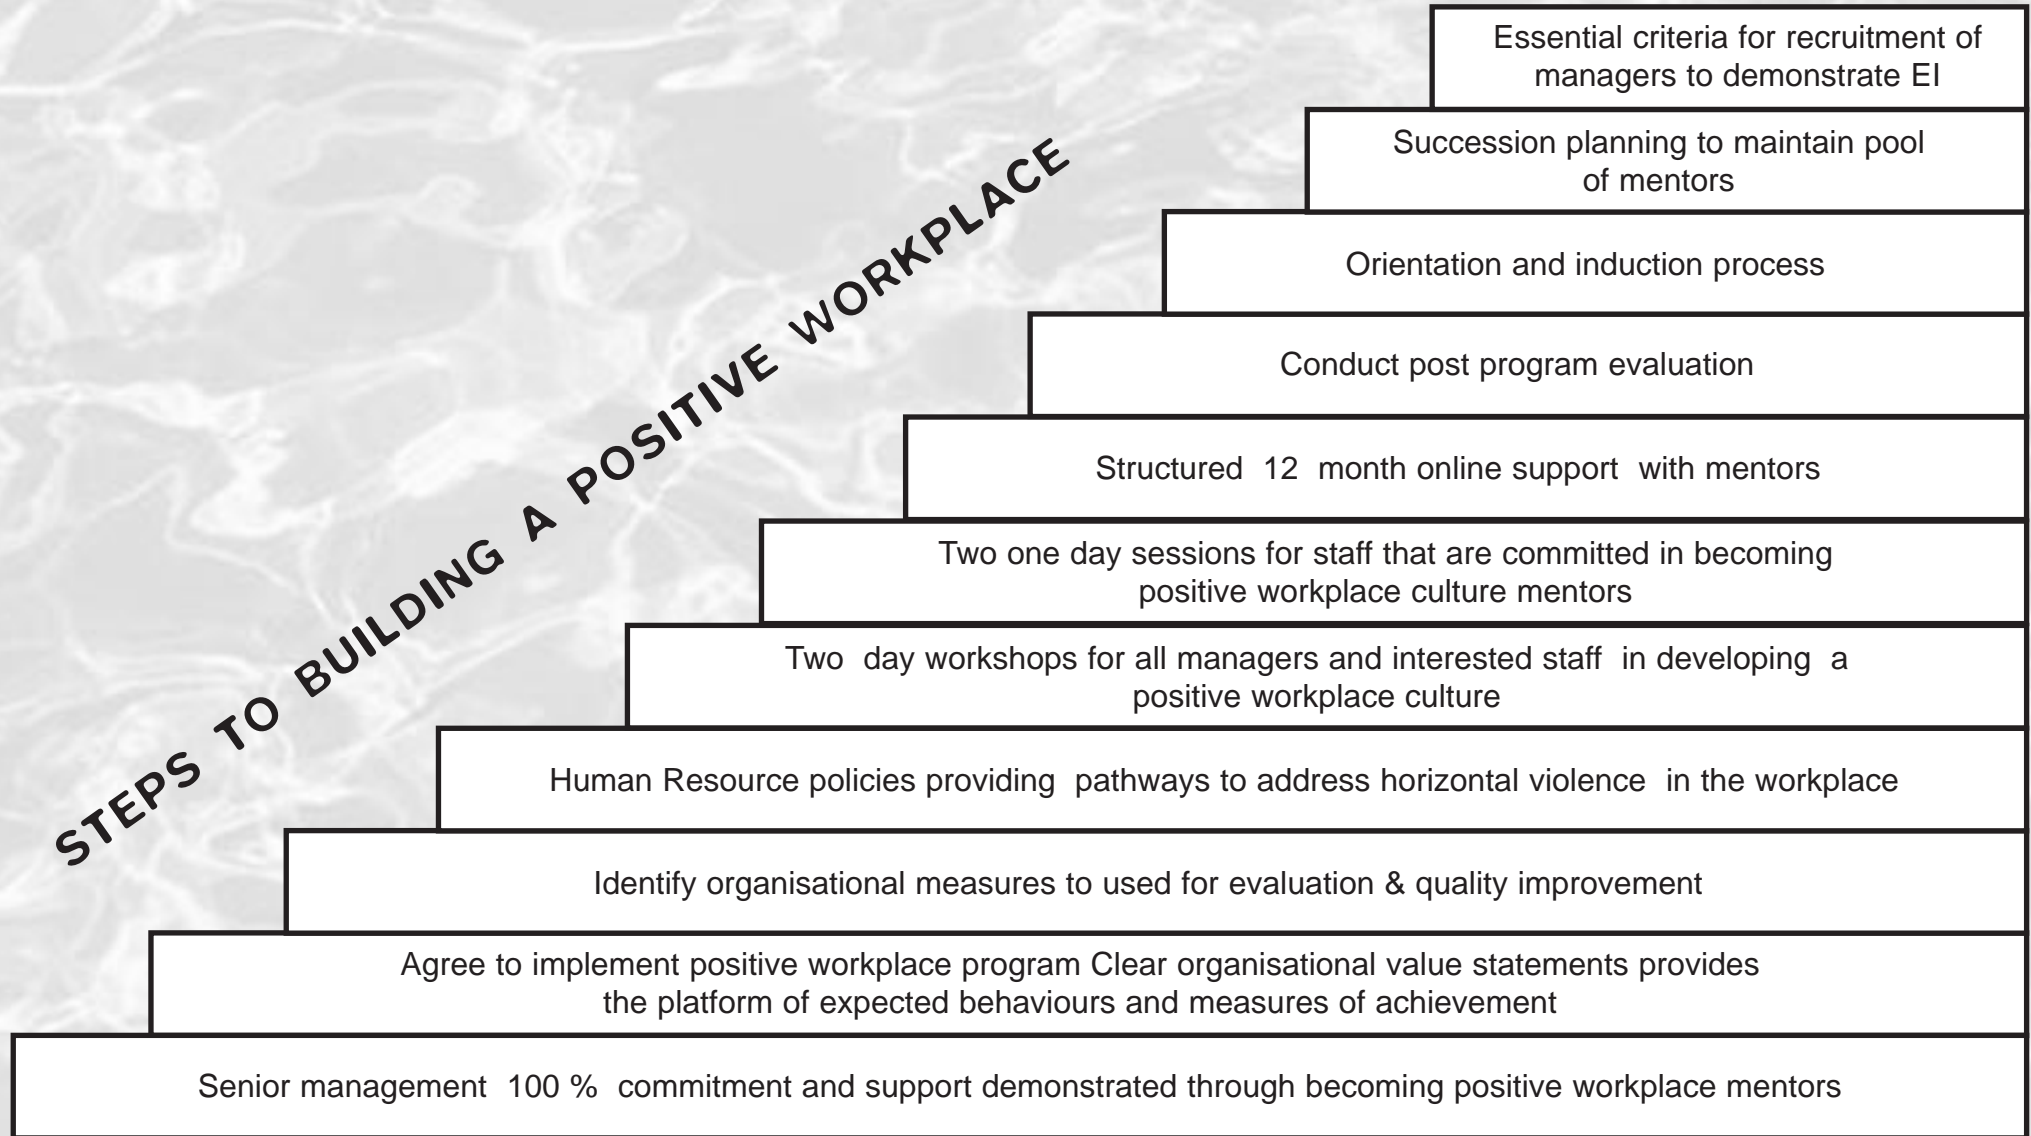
STEPS TO BUILDING A POSITIVE WORKPLACE

Essential criteria for recruitment of managers to demonstrate EI

Succession planning to maintain pool of mentors

Orientation and induction process

Conduct post program evaluation

Structured 12 month online support with mentors

Two one day sessions for staff that are committed in becoming positive workplace culture mentors

Two day workshops for all managers and interested staff in developing a positive workplace culture

Human Resource policies providing pathways to address horizontal violence in the workplace

Identify organisational measures to used for evaluation & quality improvement

Agree to implement positive workplace program Clear organisational value statements provides the platform of expected behaviours and measures of achievement

Senior management 100 % commitment and support demonstrated through becoming positive workplace mentors